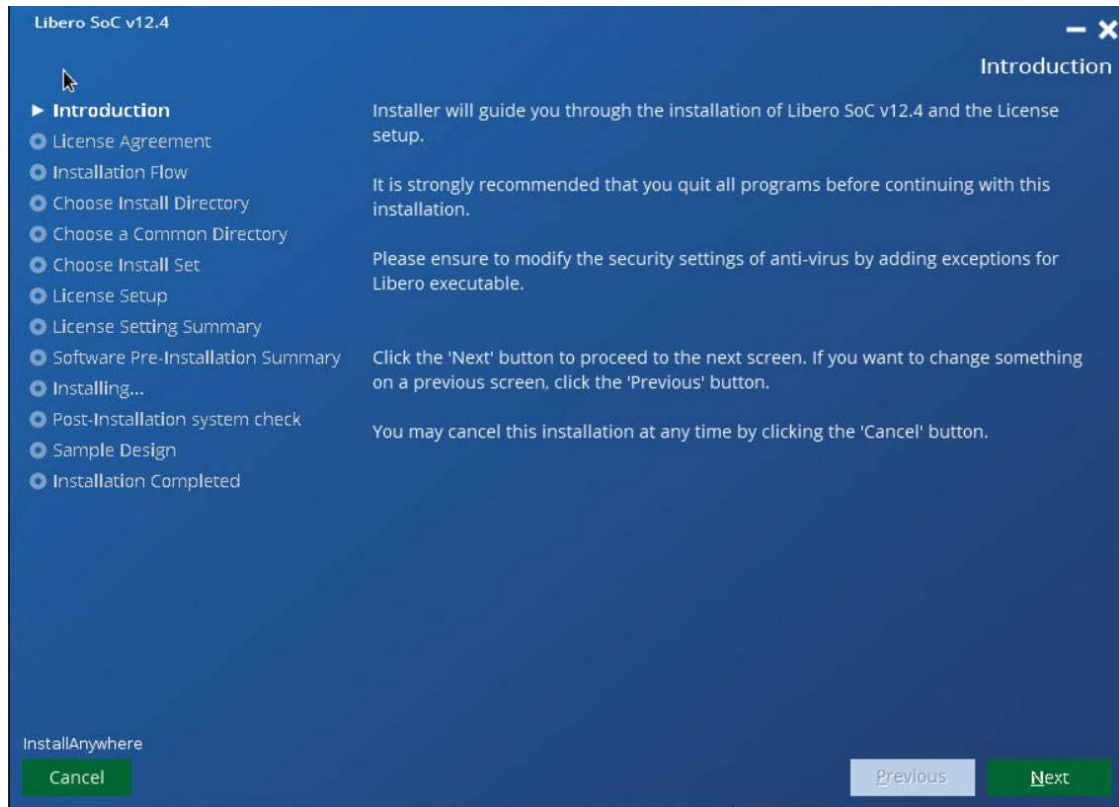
Libero SoC v12.4

Introduction

► Introduction
License Agreement
Installation Flow
Choose Install Directory
Choose a Common Directory
Choose Install Set
License Setup
License Setting Summary
Software Pre-Installation Summary
Installing...
Post-Installation system check
Sample Design
Installation Completed

Installer will guide you through the installation of Libero SoC v12.4 and the License setup.

It is strongly recommended that you quit all programs before continuing with this installation.

Please ensure to modify the security settings of anti-virus by adding exceptions for Libero executable.

Click the 'Next' button to proceed to the next screen. If you want to change something on a previous screen, click the 'Previous' button.

You may cancel this installation at any time by clicking the 'Cancel' button.

InstallAnywhere

Cancel

Previous

Next